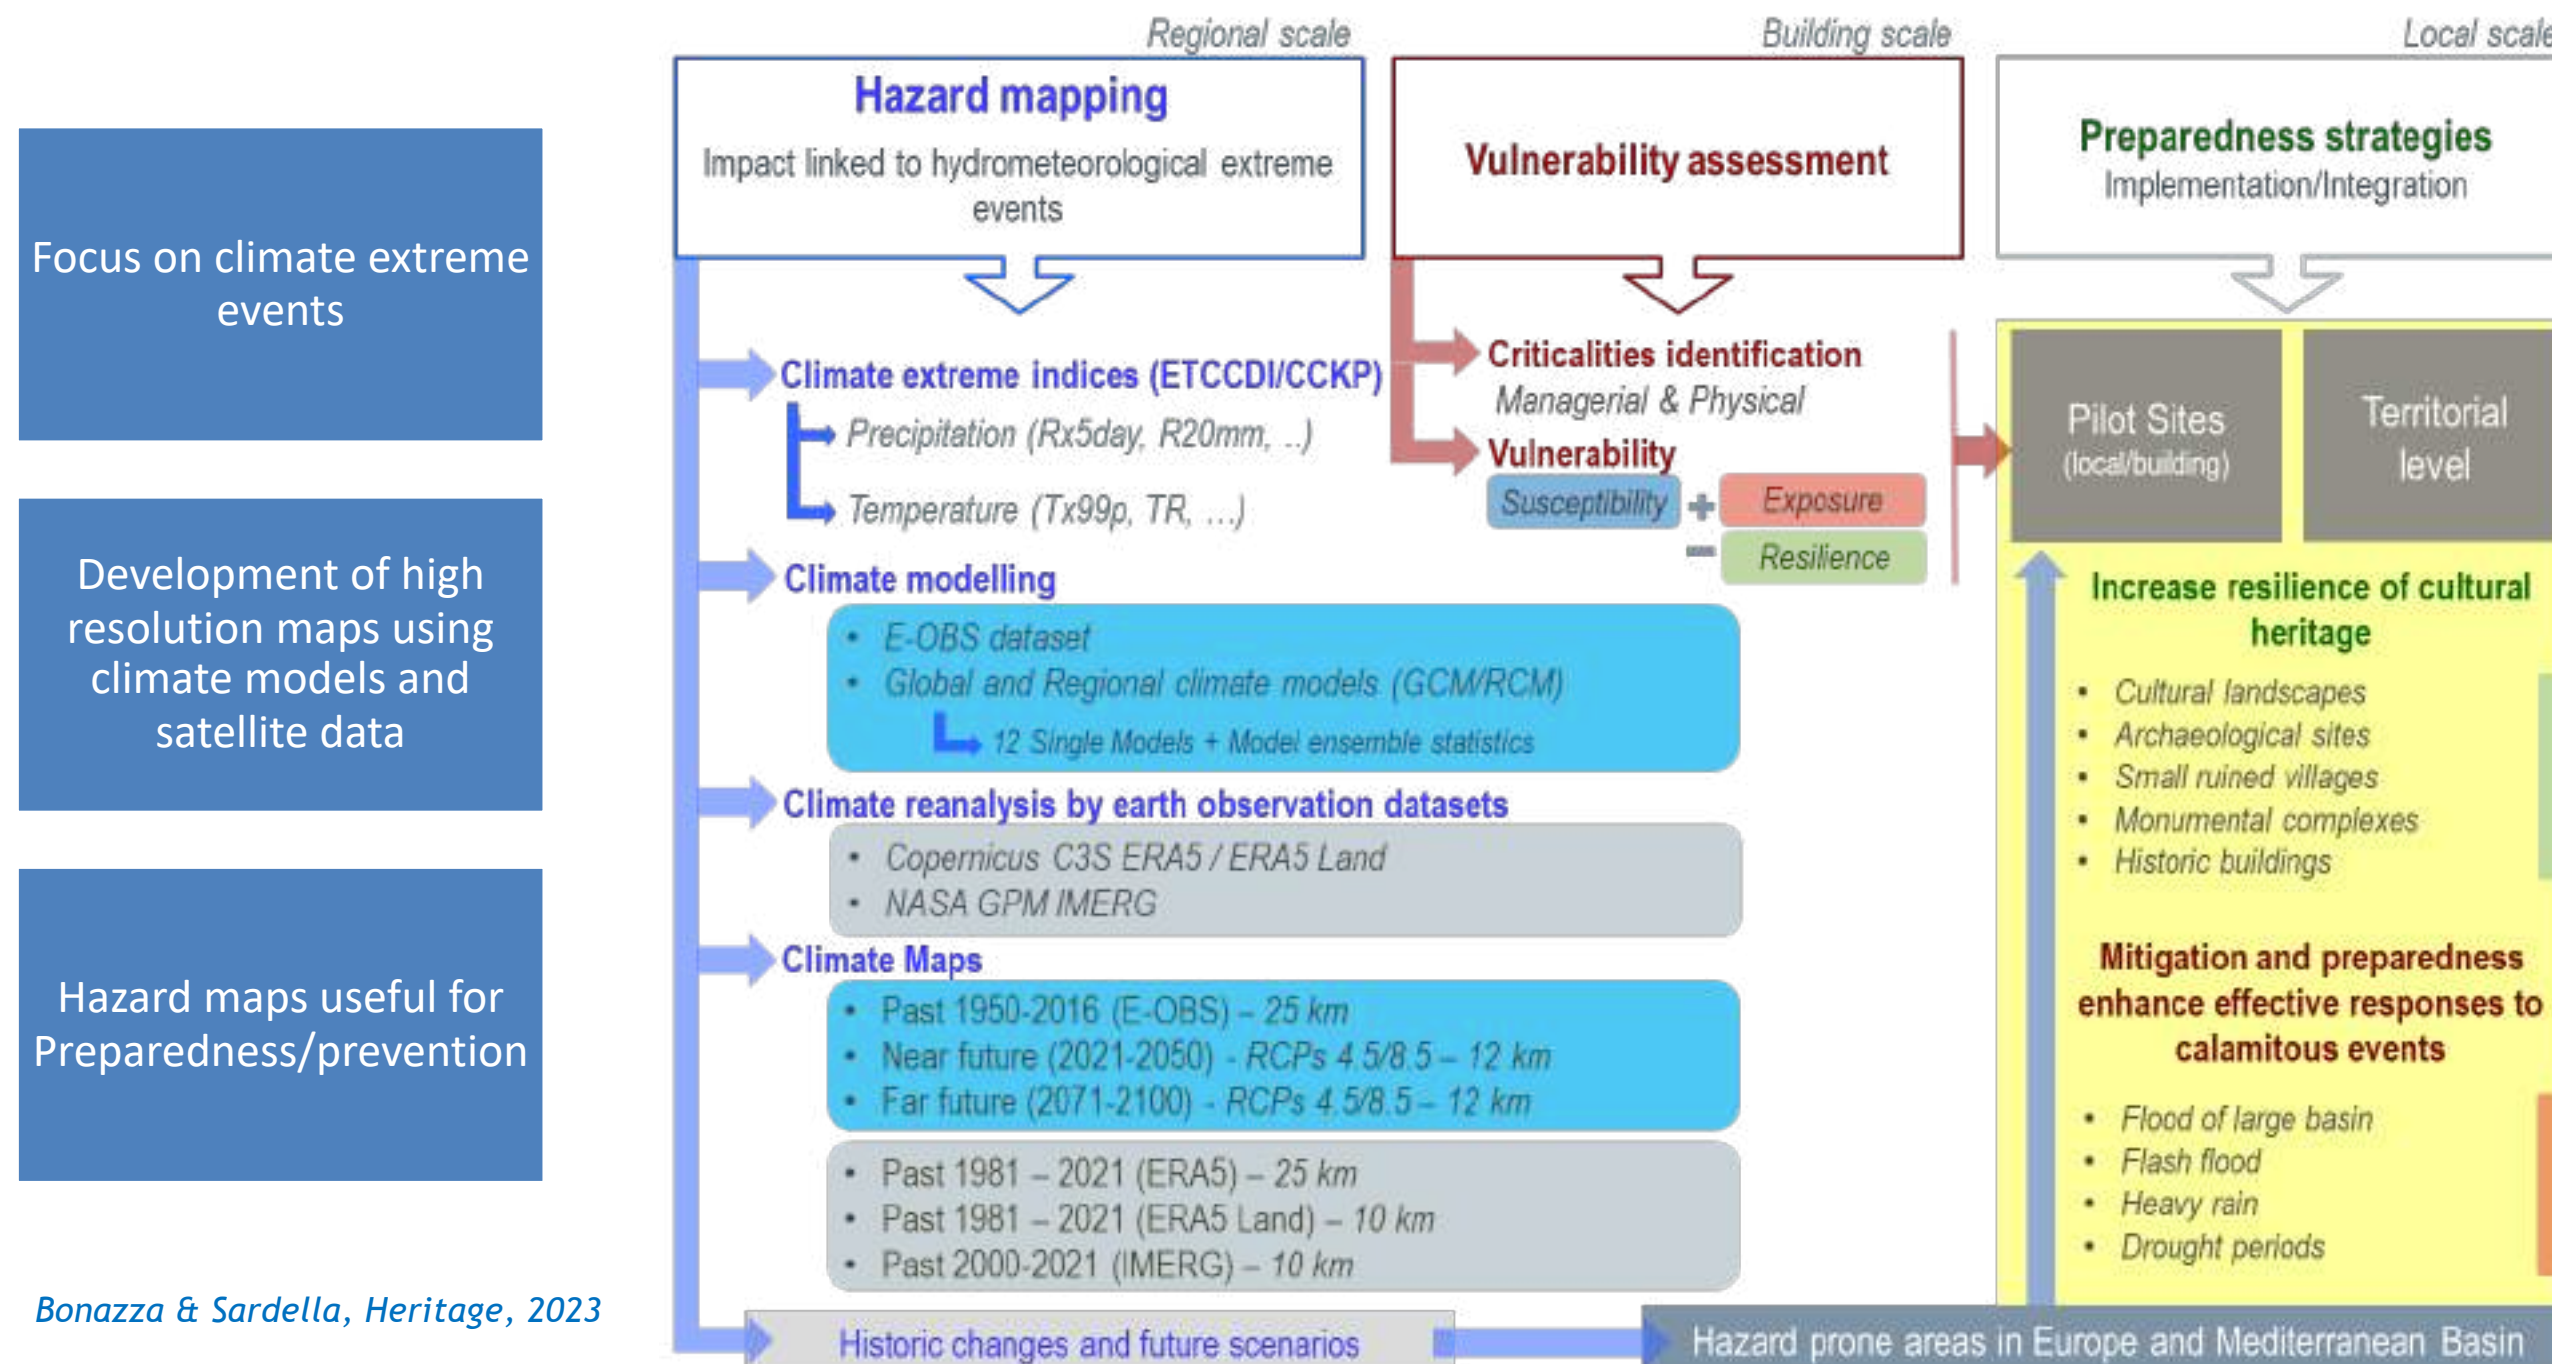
Focus on climate extreme events

Development of high resolution maps using climate models and satellite data

Hazard maps useful for Preparedness/prevention

Bonazza & Sardella, Heritage, 2023

Regional scale

Hazard mapping

Impact linked to hydrometeorological extreme events

Climate extreme indices (ETCCDI/CCKP)

Precipitation (Rx5day, R20mm, ..)

Temperature (Tx99p, TR, ...)

Climate modelling

• E-OBS dataset
• Global and Regional climate models (GCM/RCM)

12 Single Models + Model ensemble statistics

Climate reanalysis by earth observation datasets

• Copernicus C3S ERA5 / ERA5 Land
• NASA GPM IMERG

Climate Maps

• Past 1950-2016 (E-OBS) – 25 km
• Near future (2021-2050) - RCPs 4.5/8.5 – 12 km
• Far future (2071-2100) - RCPs 4.5/8.5 – 12 km

• Past 1981 – 2021 (ERA5) – 25 km
• Past 1981 – 2021 (ERA5 Land) – 10 km
• Past 2000-2021 (IMERG) – 10 km

Historic changes and future scenarios

Building scale

Vulnerability assessment

Criticalities identification

Managerial & Physical

Vulnerability

Susceptibility + Exposure

– Resilience

Local scale

Preparedness strategies

Implementation/Integration

Pilot Sites (local/building)

Territorial level

Increase resilience of cultural heritage

• Cultural landscapes
• Archaeological sites
• Small ruined villages
• Monumental complexes
• Historic buildings

Mitigation and preparedness enhance effective responses to calamitous events

• Flood of large basin
• Flash flood
• Heavy rain
• Drought periods

Hazard prone areas in Europe and Mediterranean Basin